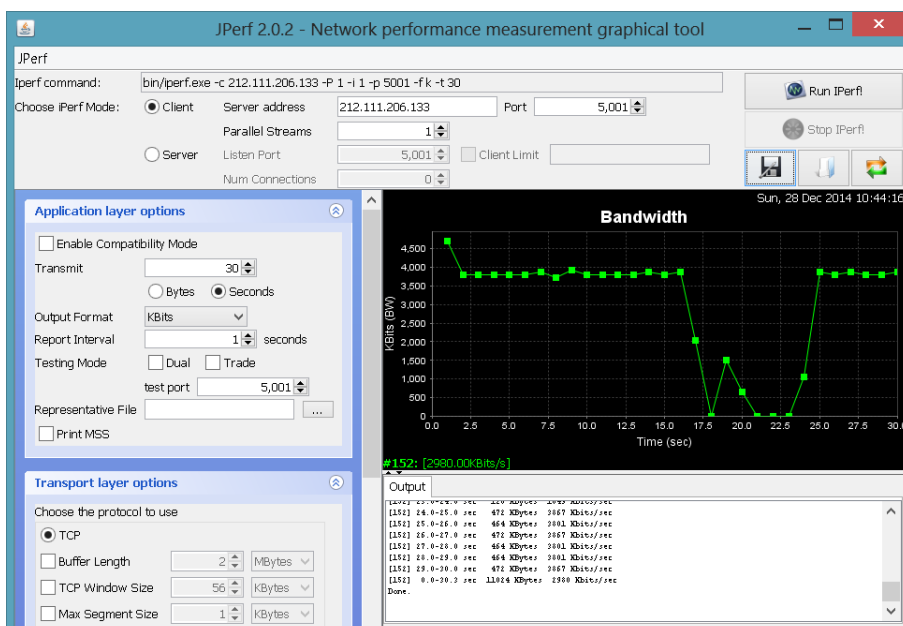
JPerf 2.0.2 - Network performance measurement graphical tool

JPerf

Iperf command: bin/iperf.exe -c 212.111.206.133 -P 1 -i 1 -p 5001 -f k -t 30

Choose iPerf Mode: Client Server address 212.111.206.133 Port 5,001

Parallel Streams 1

Server Listen Port 5,001 Client Limit

Num Connections 0

Run IPerf!

Stop IPerf!

Application layer options

Enable Compatibility Mode

Transmit 30

Bytes Seconds

Output Format KBits

Report Interval 1 seconds

Testing Mode Dual Trade

test port 5,001

Representative File ...

Print MSS

Transport layer options

Choose the protocol to use

TCP

Buffer Length 2 MBytes

TCP Window Size 56 KBytes

Max Segment Size 1 KBytes

Sun, 28 Dec 2014 10:44:16

Bandwidth

KBits (BW)

4,500
4,000
3,500
3,000
2,500
2,000
1,500
1,000
500
0

0.0 2.5 5.0 7.5 10.0 12.5 15.0 17.5 20.0 22.5 25.0 27.5 30.0

Time (sec)

#152: [2980.00KBits/s]

Output

[152] 23.0-24.0 sec 472 KBytes 3867 Kbits/sec
[152] 24.0-25.0 sec 472 KBytes 3867 Kbits/sec
[152] 25.0-26.0 sec 464 KBytes 3801 Kbits/sec
[152] 26.0-27.0 sec 472 KBytes 3867 Kbits/sec
[152] 27.0-28.0 sec 464 KBytes 3801 Kbits/sec
[152] 28.0-29.0 sec 464 KBytes 3801 Kbits/sec
[152] 29.0-30.0 sec 472 KBytes 3867 Kbits/sec
[152] 0.0-30.3 sec 11024 KBytes 2980 Kbits/sec
Done.